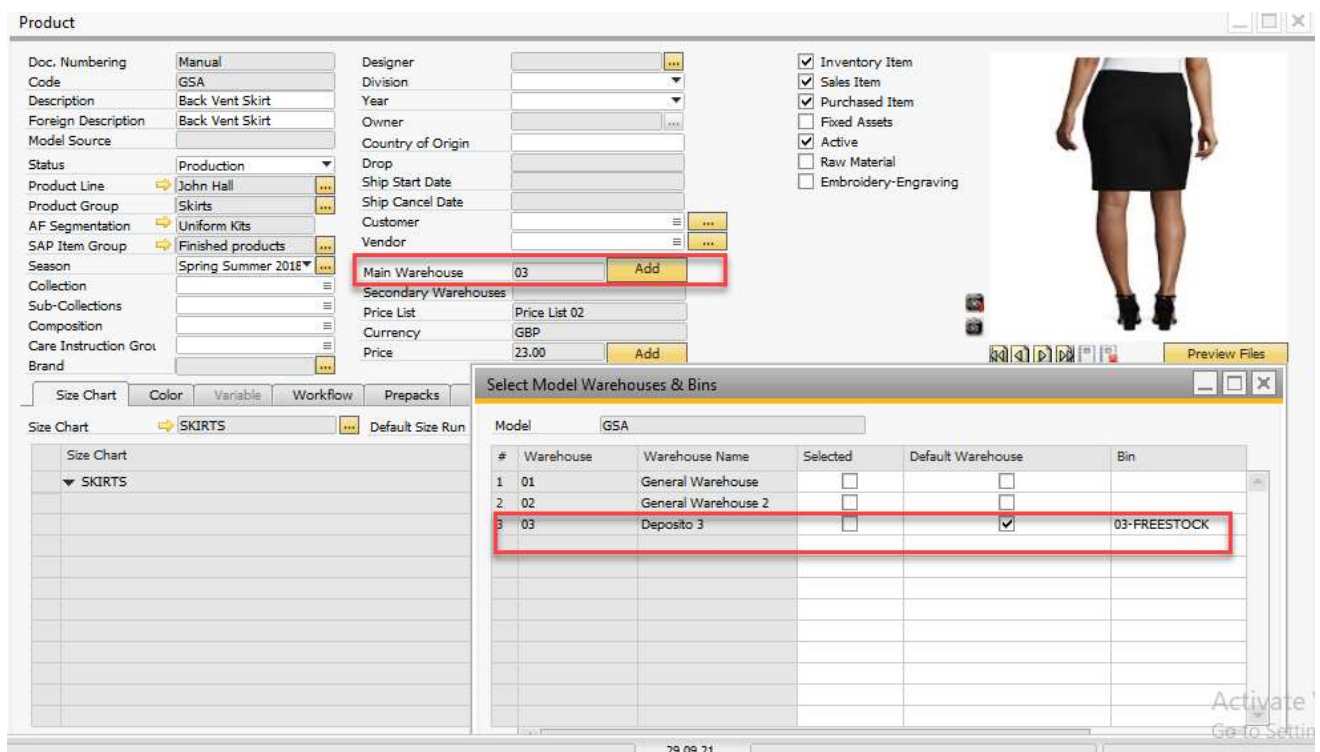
Product

Doc. Numbering | Manual
Code | GSA
Description | Back Vent Skirt
Foreign Description | Back Vent Skirt
Model Source
Status | Production
Product Line | John Hall
Product Group | Skirts
AF Segmentation | Uniform Kits
SAP Item Group | Finished products
Season | Spring Summer 2018
Collection
Sub-Collections
Composition
Care Instruction Grou
Brand

Designer
Division
Year
Owner
Country of Origin
Drop
Ship Start Date
Ship Cancel Date
Customer
Vendor
Main Warehouse | 03 | Add
Secondary Warehouses
Price List | Price List 02
Currency | GBP
Price | 23.00 | Add

Inventory Item
Sales Item
Purchased Item
Fixed Assets
Active
Raw Material
Embroidery-Engraving

Preview Files

Size Chart | Color | Variable | Workflow | Prepacks

Size Chart | SKIRTS | Default Size Run

Size Chart
SKIRTS

Select Model Warehouses & Bins

Model | GSA

| # | Warehouse | Warehouse Name | Selected | Default Warehouse | Bin |
|---|---|---|---|---|---|
| 1 | 01 | General Warehouse | ☐ | ☐ | |
| 2 | 02 | General Warehouse 2 | ☐ | ☐ | |
| 3 | 03 | Deposito 3 | ☐ | ☑ | 03-FREESTOCK |

Activate
Go to Settin

29.09.21